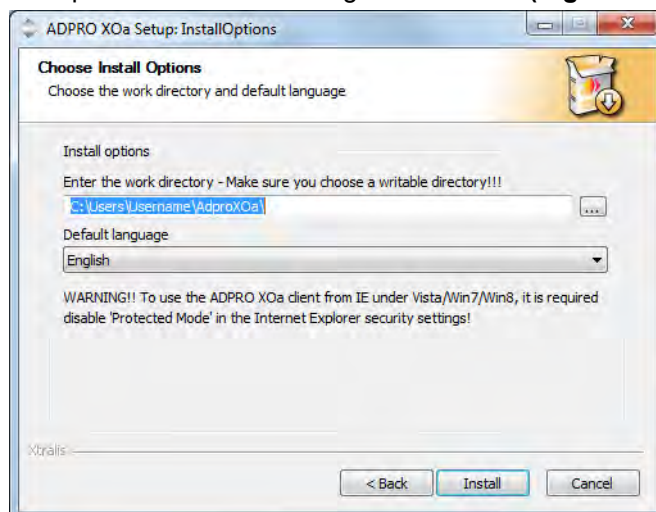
ADPRO XOa Setup: InstallOptions

Choose Install Options
Choose the work directory and default language

Install options

Enter the work directory - Make sure you choose a writable directory!!!

C:\Users\Username\AdproXOa\

...

Default language

English

WARNING!! To use the ADPRO XOa client from IE under Vista/Win7/Win8, it is required disable 'Protected Mode' in the Internet Explorer security settings!

Xtralis

< Back

Install

Cancel